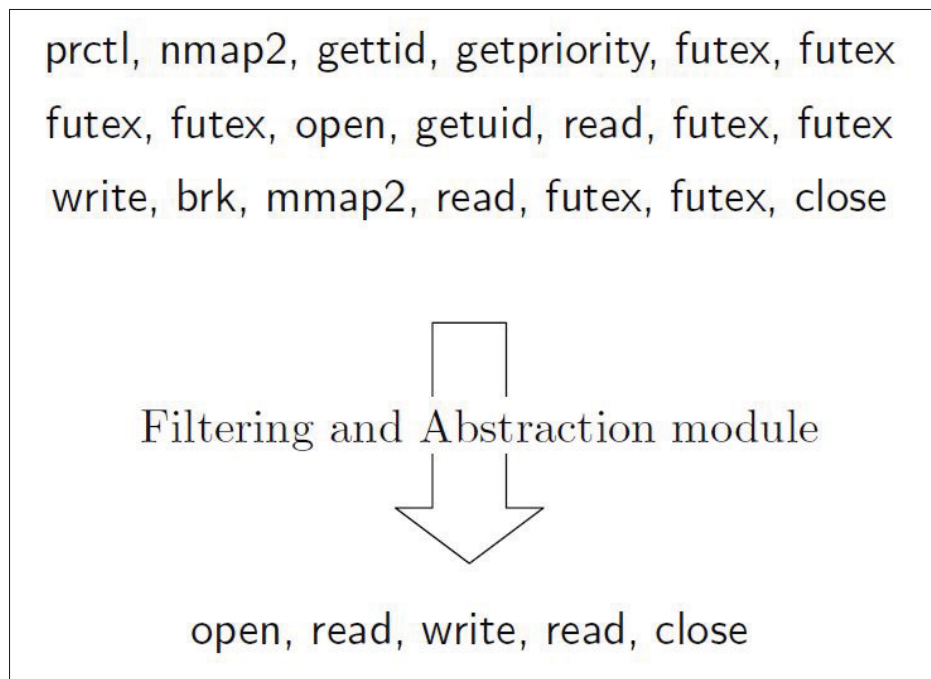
prctl, nmap2, gettid, getpriority, futex, futex

futex, futex, open, getuid, read, futex, futex

write, brk, mmap2, read, futex, futex, close

Filtering and Abstraction module

open, read, write, read, close